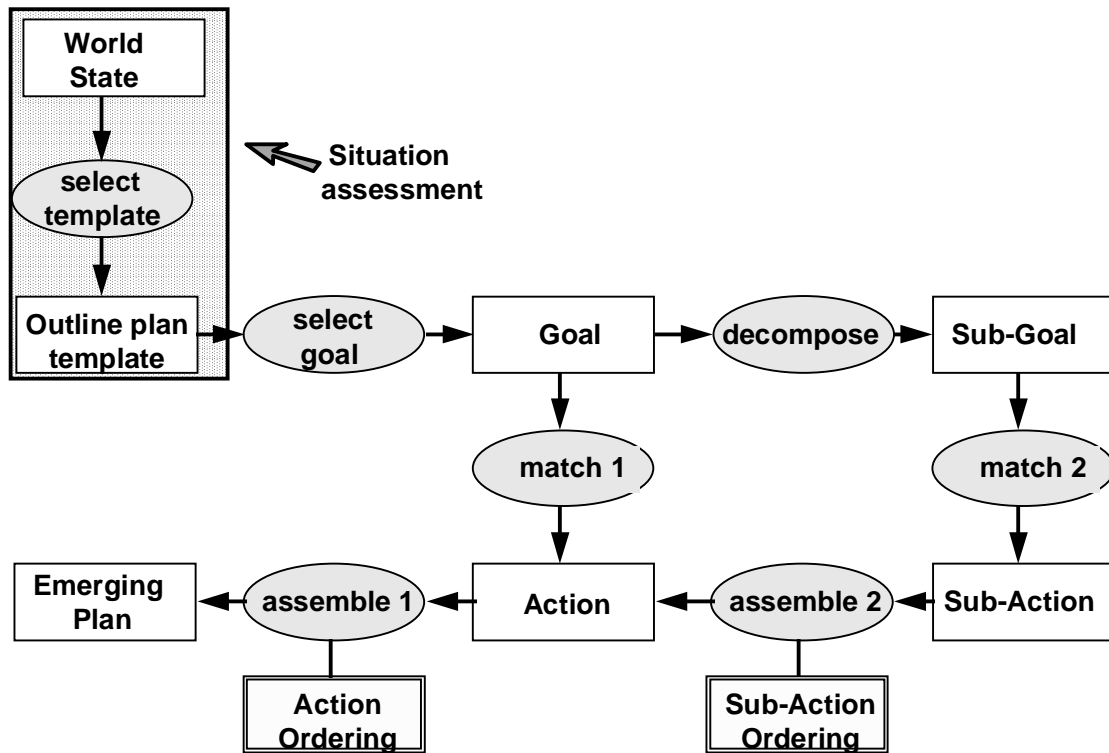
World State

select template

Outline plan template

Situation assessment

select goal

Goal

decompose

Sub-Goal

match 1

match 2

Emerging Plan

assemble 1

Action

assemble 2

Sub-Action

Action Ordering

Sub-Action Ordering